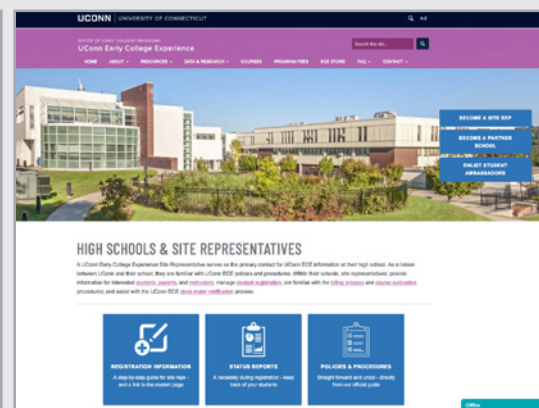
UCONN | UNIVERSITY OF CONNECTICUT

A-Z

OFFICE OF EARLY COLLEGE PROGRAMS

UConn Early College Experience

Search this site...

HOME ABOUT RESOURCES DATA & RESEARCH COURSES PROGRAM FEES ECE STORE FAQ CONTACT

BECOME A SITE REP

BECOME A PARTNER SCHOOL

ENLIST STUDENT AMBASSADORS

HIGH SCHOOLS & SITE REPRESENTATIVES

A UConn Early College Experience Site Representative serves as the primary contact for UConn ECE information at their high school. As a liaison between UConn and their school, they are familiar with UConn ECE policies and procedures. Within their schools, site representatives: provide information for interested students, parents, and instructors; manage student registration; are familiar with the billing process and course evaluation procedures; and assist with the UConn ECE dual enrollment verification process.

REGISTRATION INFORMATION

A step-by-step guide for site reps - and a link to the student page

STATUS REPORTS

A necessity during registration - keep track of your students

POLICIES & PROCEDURES

Straight forward and unique - directly from our official guide

Office